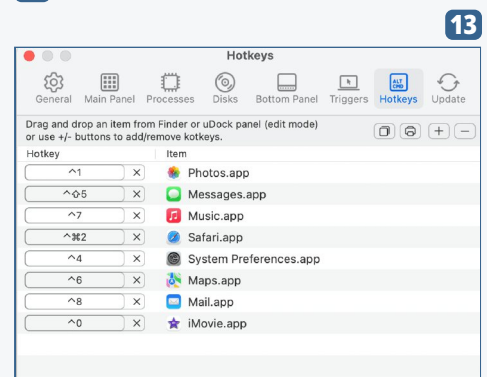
13

Hotkeys

General Main Panel Processes Disks Bottom Panel Triggers Hotkeys Update

Drag and drop an item from Finder or uDock panel (edit mode) or use +/- buttons to add/remove kotkeys.

| Hotkey | | Item |
|---|---|---|
| ^1 | × | Photos.app |
| ^⇧5 | × | Messages.app |
| ^7 | × | Music.app |
| ^⌘2 | × | Safari.app |
| ^4 | × | System Preferences.app |
| ^6 | × | Maps.app |
| ^8 | × | Mail.app |
| ^0 | × | iMovie.app |